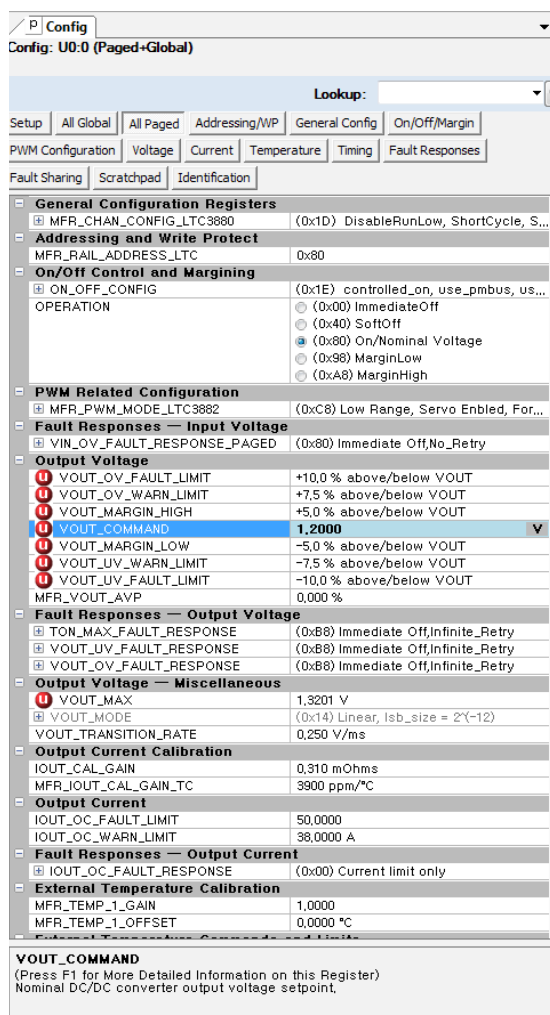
P Config

Config: U0:0 (Paged+Global)

Lookup:

Setup | All Global | All Paged | Addressing/WP | General Config | On/Off/Margin
PWM Configuration | Voltage | Current | Temperature | Timing | Fault Responses
Fault Sharing | Scratchpad | Identification

General Configuration Registers
MFR_CHAN_CONFIG_LTC3880 | (0x1D) DisableRunLow, ShortCycle, S...
Addressing and Write Protect
MFR_RAIL_ADDRESS_LTC | 0x80
On/Off Control and Margining
ON_OFF_CONFIG | (0x1E) controlled_on, use_pmbus, us...
OPERATION | (0x00) ImmediateOff
(0x40) SoftOff
(0x80) On/Nominal Voltage
(0x98) MarginLow
(0xA8) MarginHigh
PWM Related Configuration
MFR_PWM_MODE_LTC3882 | (0xC8) Low Range, Servo Enbled, For...
Fault Responses — Input Voltage
VIN_OV_FAULT_RESPONSE_PAGED | (0x80) Immediate Off,No_Retry
Output Voltage
VOUT_OV_FAULT_LIMIT | +10,0 % above/below VOUT
VOUT_OV_WARN_LIMIT | +7,5 % above/below VOUT
VOUT_MARGIN_HIGH | +5,0 % above/below VOUT
VOUT_COMMAND | 1,2000 | V
VOUT_MARGIN_LOW | −5,0 % above/below VOUT
VOUT_UV_WARN_LIMIT | −7,5 % above/below VOUT
VOUT_UV_FAULT_LIMIT | −10,0 % above/below VOUT
MFR_VOUT_AVP | 0,000 %
Fault Responses — Output Voltage
TON_MAX_FAULT_RESPONSE | (0xB8) Immediate Off,Infinite_Retry
VOUT_UV_FAULT_RESPONSE | (0xB8) Immediate Off,Infinite_Retry
VOUT_OV_FAULT_RESPONSE | (0xB8) Immediate Off,Infinite_Retry
Output Voltage — Miscellaneous
VOUT_MAX | 1,3201 V
VOUT_MODE | (0x14) Linear, lsb_size = 2^(-12)
VOUT_TRANSITION_RATE | 0,250 V/ms
Output Current Calibration
IOUT_CAL_GAIN | 0,310 mOhms
MFR_IOUT_CAL_GAIN_TC | 3900 ppm/°C
Output Current
IOUT_OC_FAULT_LIMIT | 50,0000
IOUT_OC_WARN_LIMIT | 38,0000 A
Fault Responses — Output Current
IOUT_OC_FAULT_RESPONSE | (0x00) Current limit only
External Temperature Calibration
MFR_TEMP_1_GAIN | 1,0000
MFR_TEMP_1_OFFSET | 0,0000 °C
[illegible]

VOUT_COMMAND
(Press F1 for More Detailed Information on this Register)
Nominal DC/DC converter output voltage setpoint.